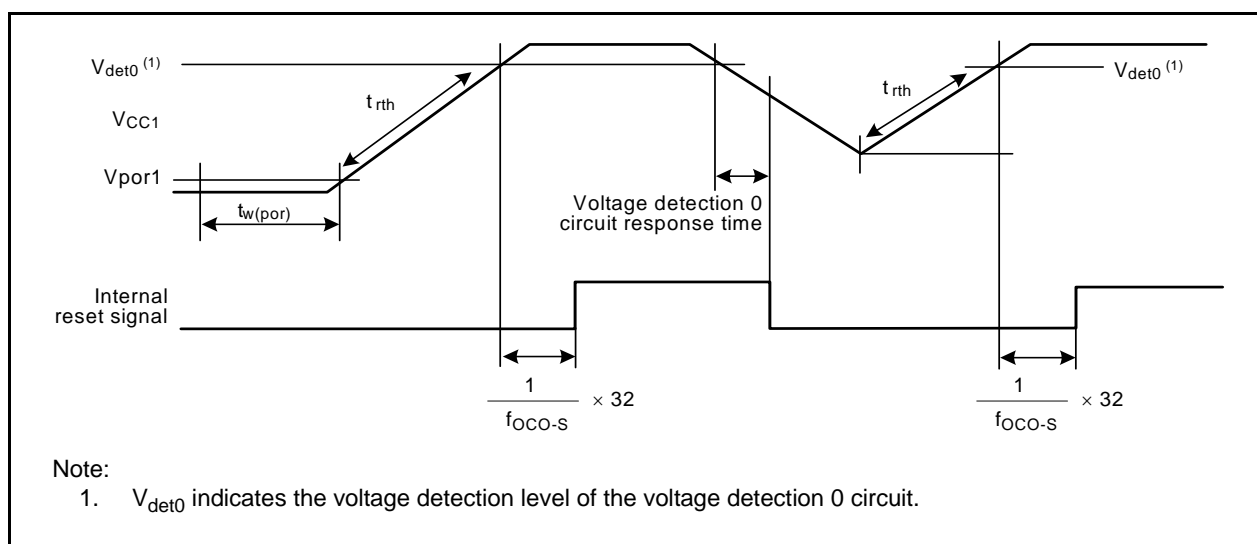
$V_{det0}$ (1)

$t_{rth}$

$V_{CC1}$

Vpor1

$t_{w(por)}$

Voltage detection 0 circuit response time

$t_{rth}$

$V_{det0}$ (1)

Internal reset signal

$\frac{1}{f_{OCO-S}} \times 32$

$\frac{1}{f_{OCO-S}} \times 32$

Note:
1. $V_{det0}$ indicates the voltage detection level of the voltage detection 0 circuit.